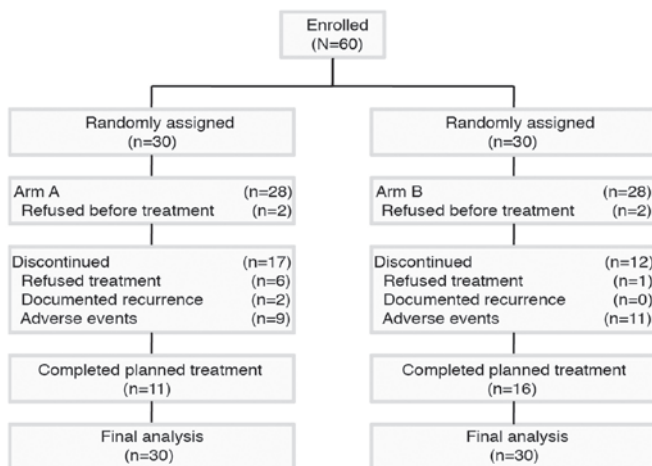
Enrolled
(N=60)

Randomly assigned
(n=30)

Arm A (n=28)
Refused before treatment (n=2)

Discontinued (n=17)
Refused treatment (n=6)
Documented recurrence (n=2)
Adverse events (n=9)

Completed planned treatment
(n=11)

Final analysis
(n=30)

Randomly assigned
(n=30)

Arm B (n=28)
Refused before treatment (n=2)

Discontinued (n=12)
Refused treatment (n=1)
Documented recurrence (n=0)
Adverse events (n=11)

Completed planned treatment
(n=16)

Final analysis
(n=30)